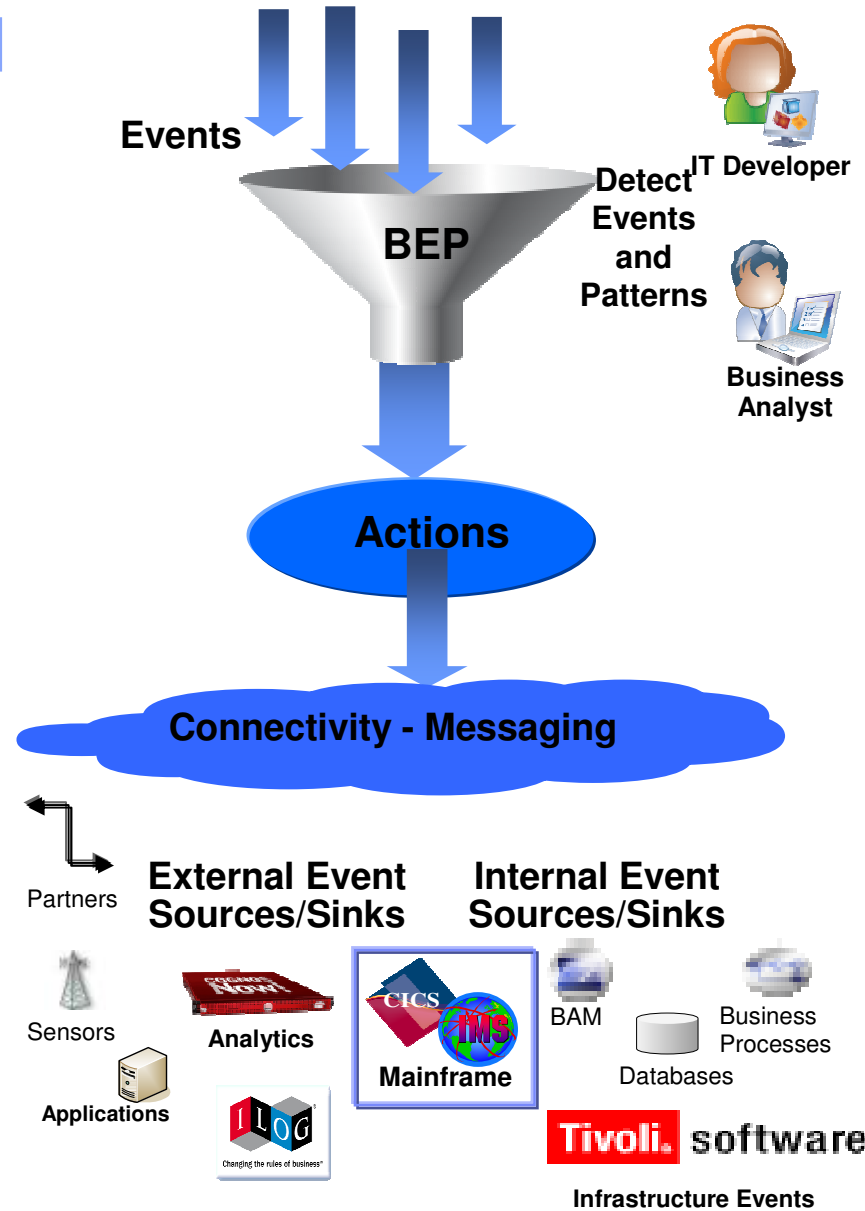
Events

BEP

Detect Events and Patterns

IT Developer

Business Analyst

Actions

Connectivity - Messaging

Partners

External Event Sources/Sinks

Internal Event Sources/Sinks

Sensors

Analytics

CICS

IMS

Mainframe

BAM

Business Processes

Databases

Applications

ILOG

Changing the rules of business

Tivoli. software

Infrastructure Events